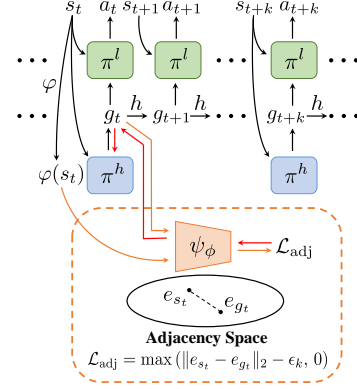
$s_t$ $a_t$ $s_{t+1}$ $a_{t+1}$ $s_{t+k}$ $a_{t+k}$

$\pi^l$ $\pi^l$ $\pi^l$

$\varphi$

$h$ $h$ $h$

$g_t$ $g_{t+1}$ $g_{t+k}$

$\varphi(s_t)$ $\pi^h$ $\pi^h$

$\psi_\phi$ $\mathcal{L}_{\text{adj}}$

$e_{s_t}$ $e_{g_t}$

Adjacency Space

$\mathcal{L}_{\text{adj}} = \max\left(\|e_{s_t} - e_{g_t}\|_2 - \epsilon_k, 0\right)$